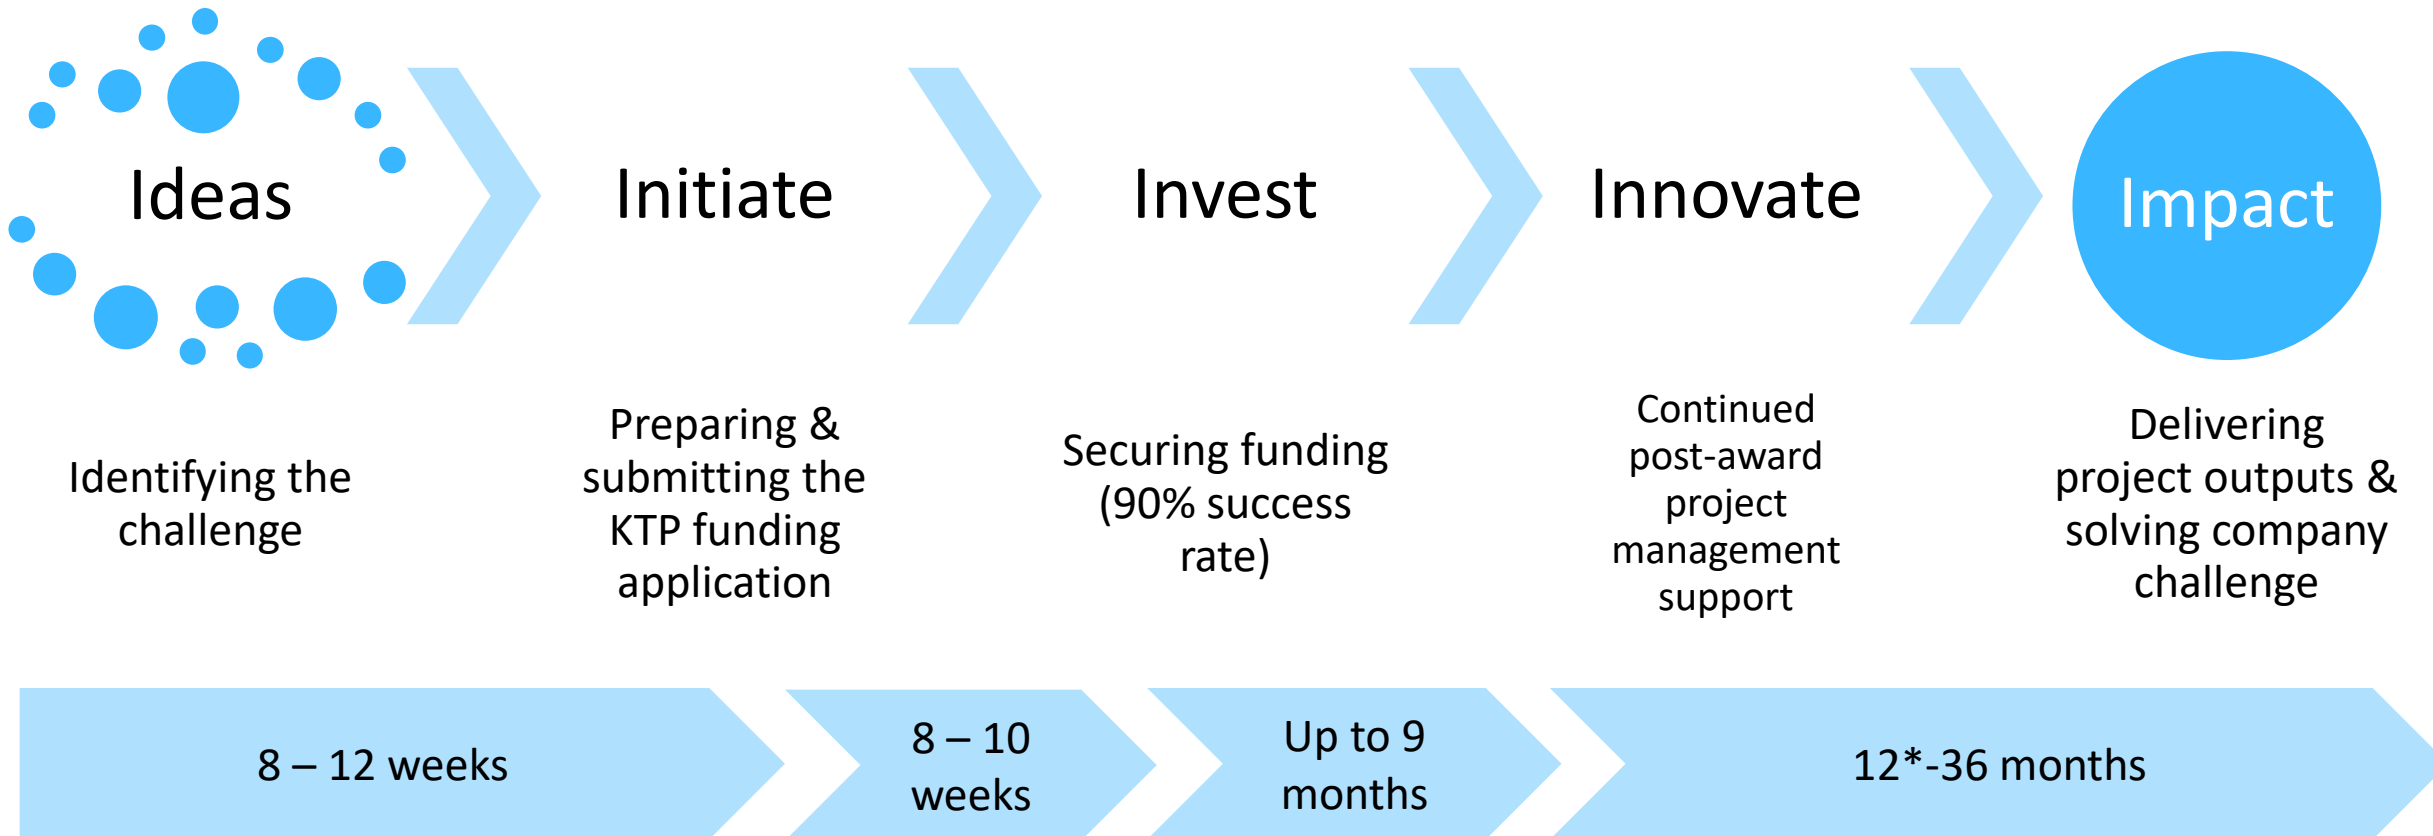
Ideas

Initiate

Invest

Innovate

Impact

Identifying the challenge

Preparing & submitting the KTP funding application

Securing funding (90% success rate)

Continued post-award project management support

Delivering project outputs & solving company challenge

8 – 12 weeks

8 – 10 weeks

Up to 9 months

12*-36 months